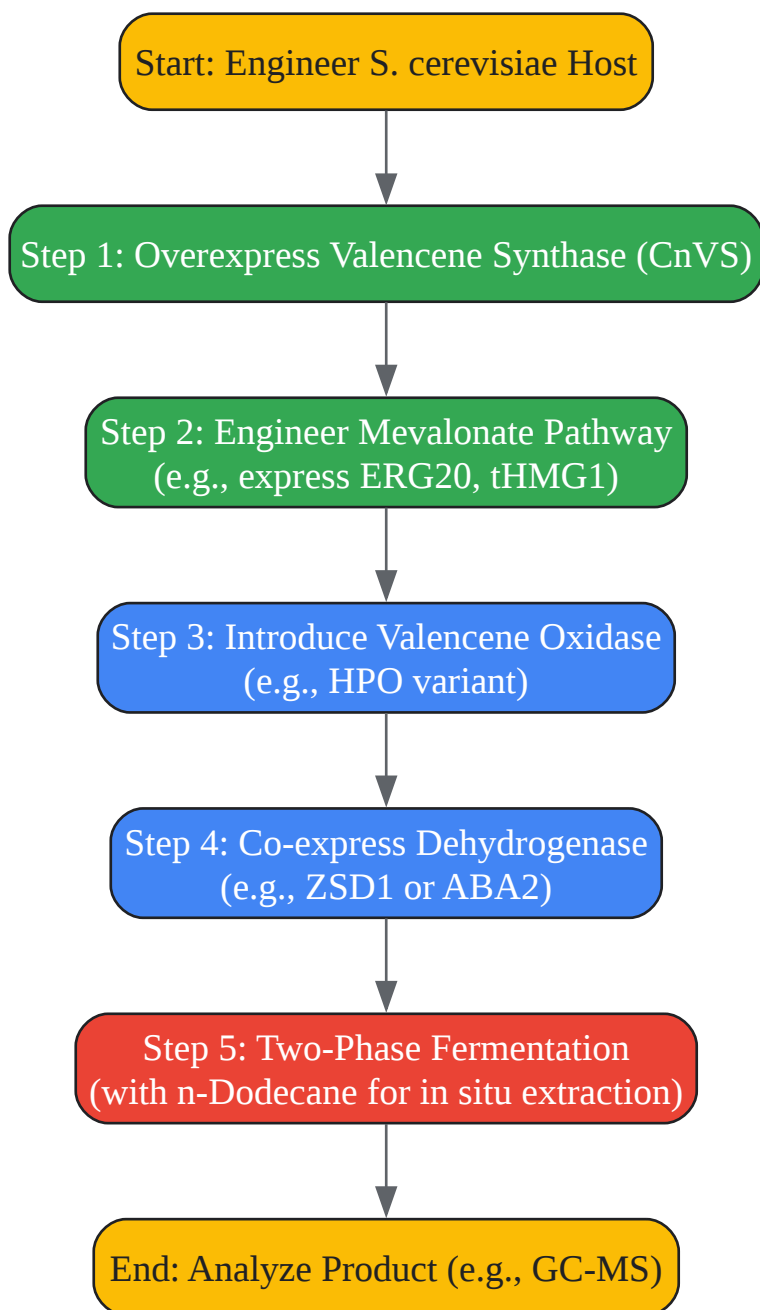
Start: Engineer S. cerevisiae Host

Step 1: Overexpress Valencene Synthase (CnVS)

Step 2: Engineer Mevalonate Pathway
(e.g., express ERG20, tHMG1)

Step 3: Introduce Valencene Oxidase
(e.g., HPO variant)

Step 4: Co-express Dehydrogenase
(e.g., ZSD1 or ABA2)

Step 5: Two-Phase Fermentation
(with n-Dodecane for in situ extraction)

End: Analyze Product (e.g., GC-MS)